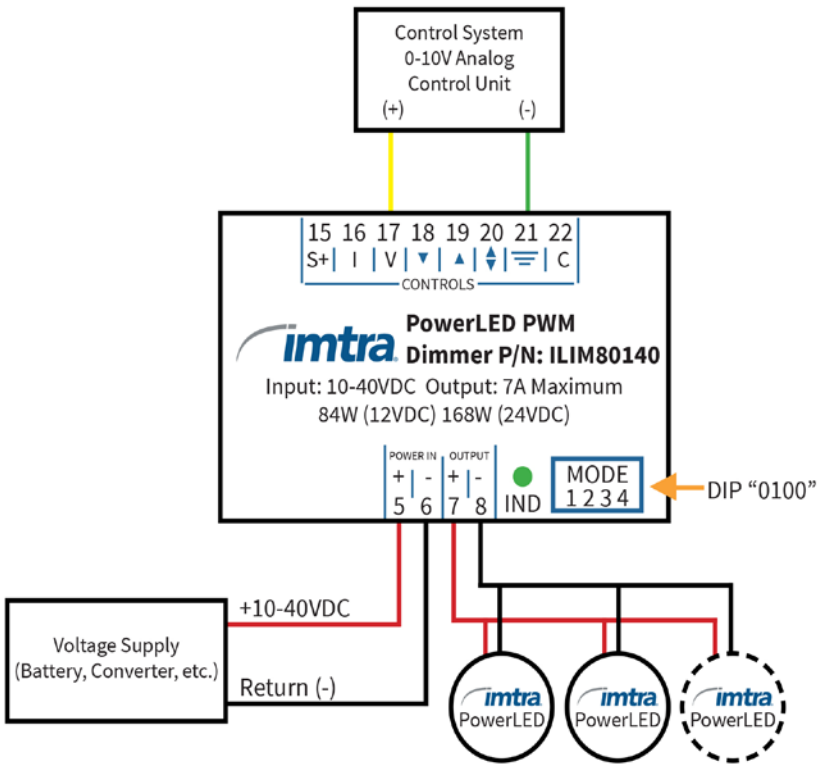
Control System
0-10V Analog
Control Unit
(+) (-)

| 15 | 16 | 17 | 18 | 19 | 20 | 21 | 22 |
|---|---|---|---|---|---|---|---|
| S+ | I | V | ▼ | ▲ | ▲▼ | ☰ | C |

CONTROLS

imtra PowerLED PWM
Dimmer P/N: ILIM80140
Input: 10-40VDC Output: 7A Maximum
84W (12VDC) 168W (24VDC)

POWER IN OUTPUT
+ - + -
5 6 7 8
IND
MODE
1 2 3 4
DIP "0100"

+10-40VDC
Voltage Supply
(Battery, Converter, etc.)
Return (-)

imtra
PowerLED
imtra
PowerLED
imtra
PowerLED